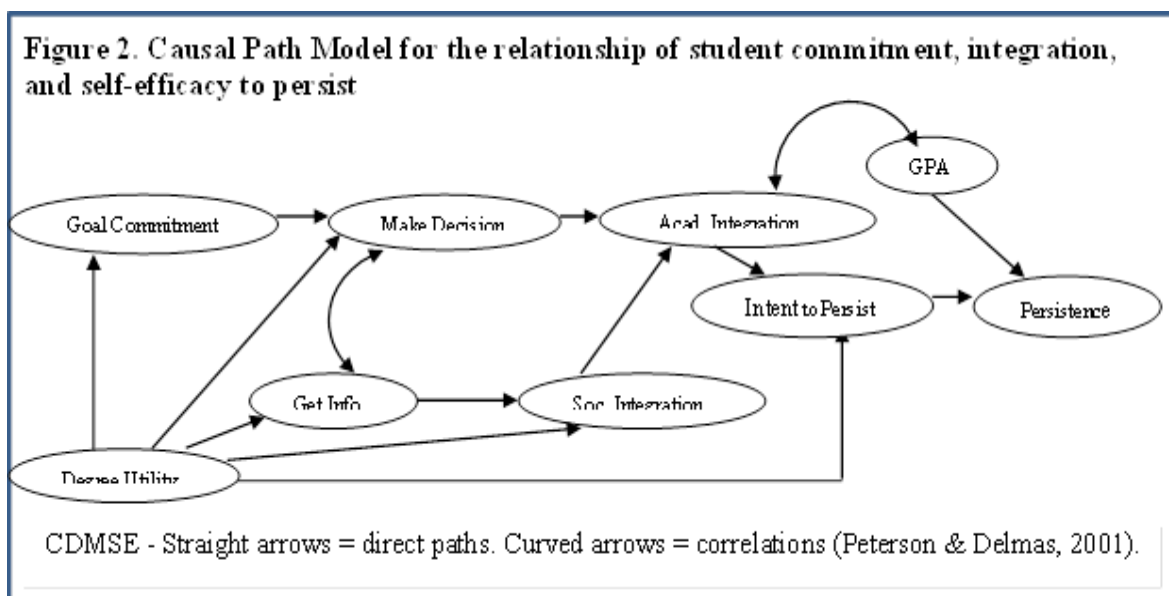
Figure 2. Causal Path Model for the relationship of student commitment, integration, and self-efficacy to persist

GPA

Goal Commitment

Make Decision

Acad. Integration

Intent to Persist

Persistence

Get Info

Soc. Integration

Degree Utility

CDMSE - Straight arrows = direct paths. Curved arrows = correlations (Peterson & Delmas, 2001).